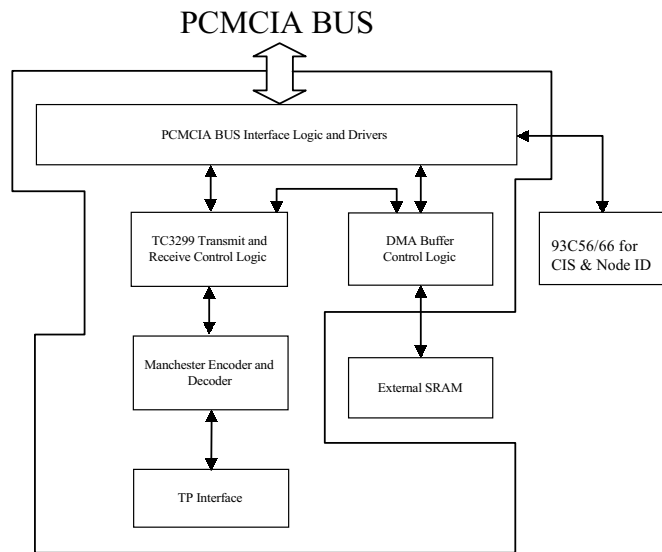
PCMCIA BUS

PCMCIA BUS Interface Logic and Drivers

TC3299 Transmit and Receive Control Logic

DMA Buffer Control Logic

93C56/66 for CIS & Node ID

Manchester Encoder and Decoder

External SRAM

TP Interface